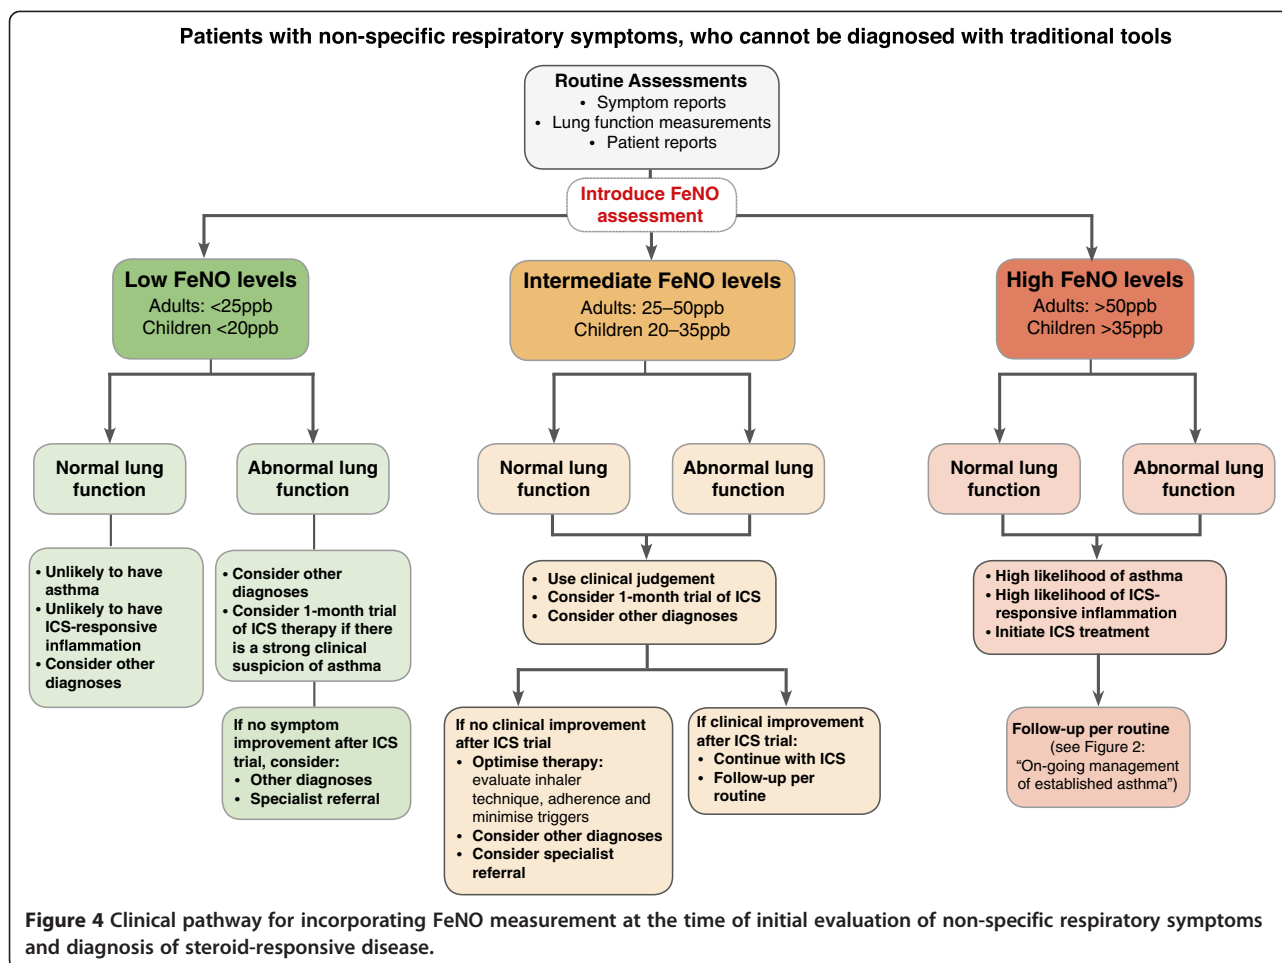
Patients with non-specific respiratory symptoms, who cannot be diagnosed with traditional tools

Routine Assessments
• Symptom reports
• Lung function measurements
• Patient reports

Introduce FeNO assessment

Low FeNO levels
Adults: <25ppb
Children <20ppb

Intermediate FeNO levels
Adults: 25–50ppb
Children 20–35ppb

High FeNO levels
Adults: >50ppb
Children >35ppb

Normal lung function

Abnormal lung function

Normal lung function

Abnormal lung function

Normal lung function

Abnormal lung function

• Unlikely to have asthma
• Unlikely to have ICS-responsive inflammation
• Consider other diagnoses

• Consider other diagnoses
• Consider 1-month trial of ICS therapy if there is a strong clinical suspicion of asthma

If no symptom improvement after ICS trial, consider:
• Other diagnoses
• Specialist referral

• Use clinical judgement
• Consider 1-month trial of ICS
• Consider other diagnoses

If no clinical improvement after ICS trial
• Optimise therapy: evaluate inhaler technique, adherence and minimise triggers
• Consider other diagnoses
• Consider specialist referral

If clinical improvement after ICS trial:
• Continue with ICS
• Follow-up per routine

• High likelihood of asthma
• High likelihood of ICS-responsive inflammation
• Initiate ICS treatment

Follow-up per routine (see Figure 2: “On-going management of established asthma”)

Figure 4 Clinical pathway for incorporating FeNO measurement at the time of initial evaluation of non-specific respiratory symptoms and diagnosis of steroid-responsive disease.